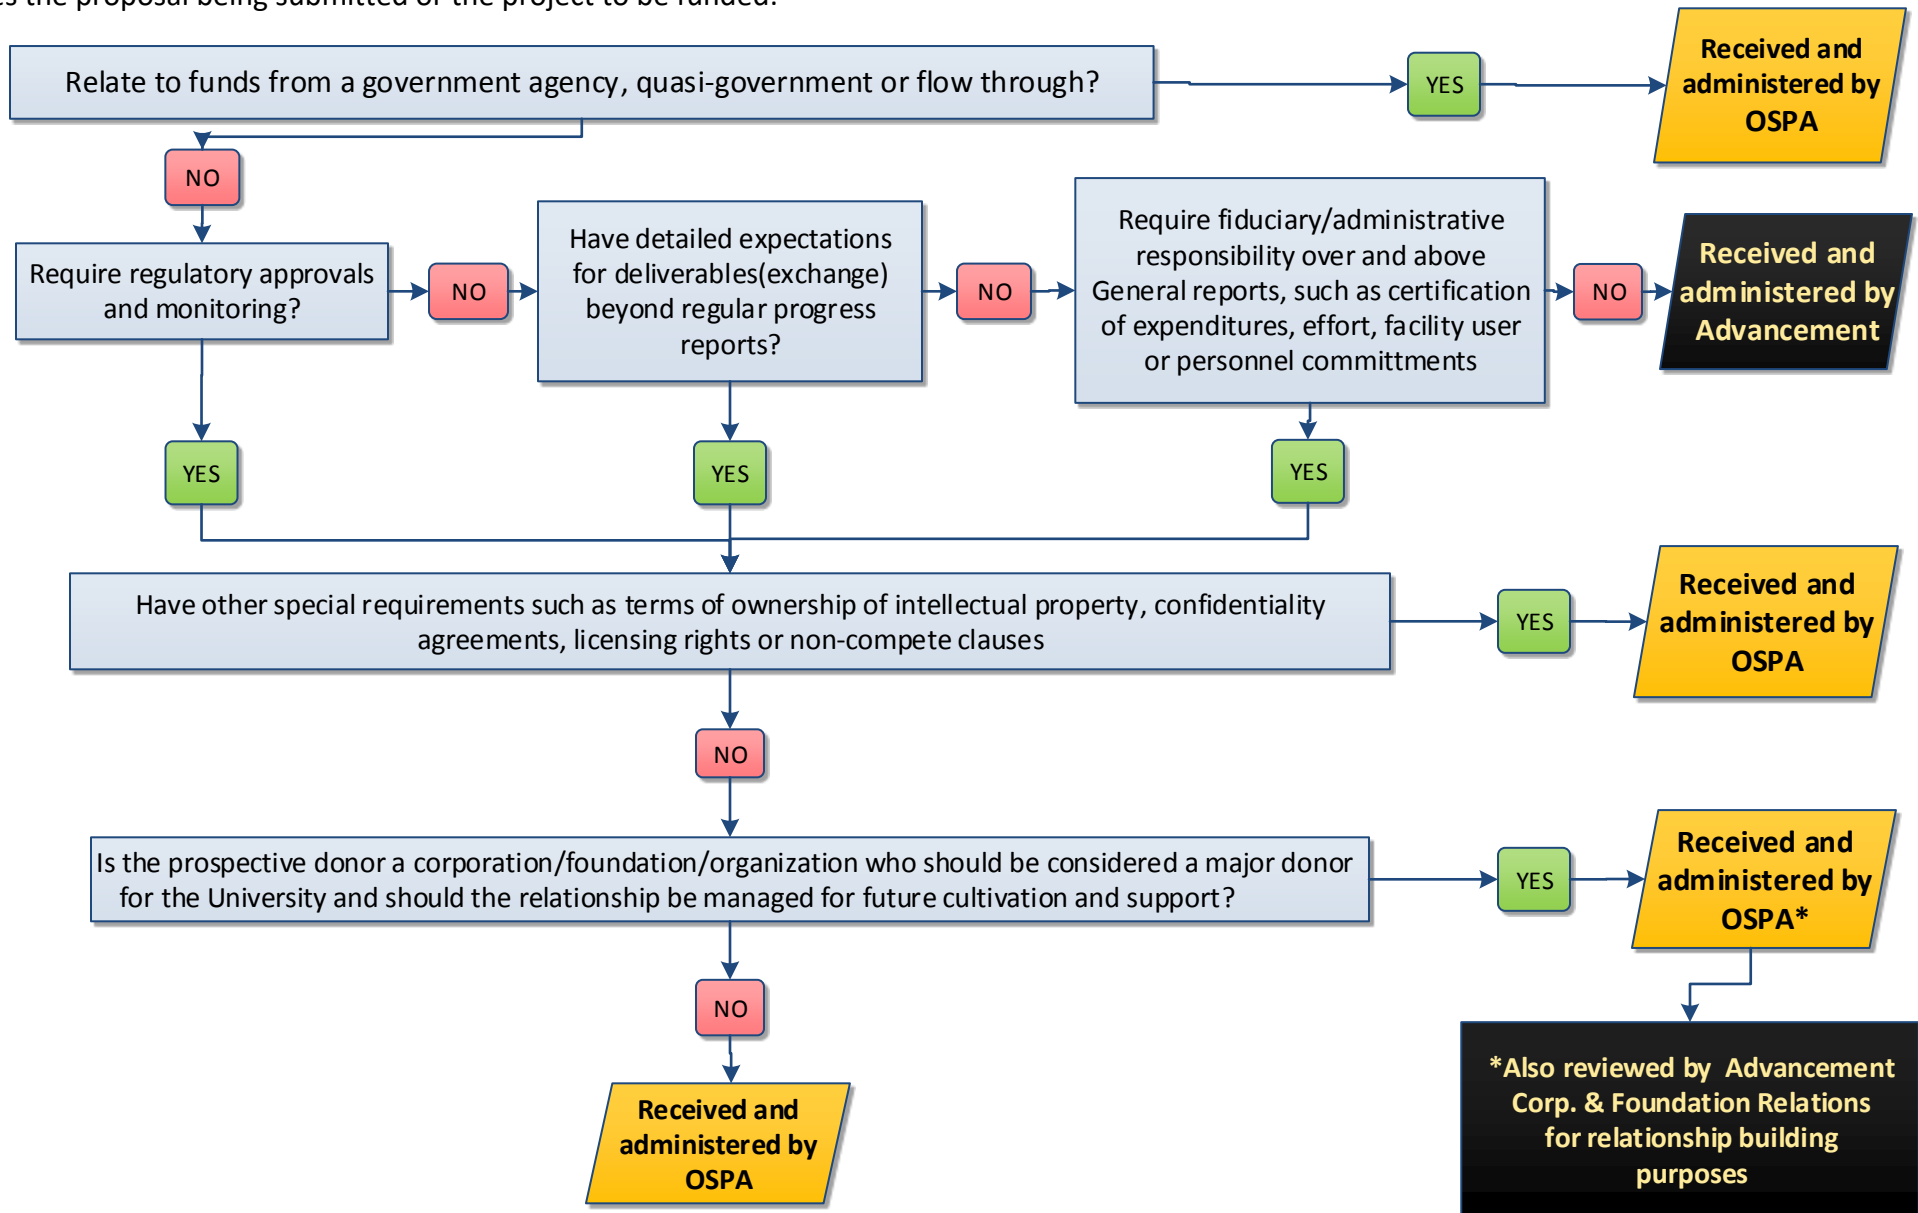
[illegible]

Relate to funds from a government agency, quasi-government or flow through?

YES

Received and administered by OSPA

NO

Require regulatory approvals and monitoring?

NO

Have detailed expectations for deliverables(exchange) beyond regular progress reports?

NO

Require fiduciary/administrative responsibility over and above General reports, such as certification of expenditures, effort, facility user or personnel committments

NO

Received and administered by Advancement

YES

YES

YES

Have other special requirements such as terms of ownership of intellectual property, confidentiality agreements, licensing rights or non-compete clauses

YES

Received and administered by OSPA

NO

Is the prospective donor a corporation/foundation/organization who should be considered a major donor for the University and should the relationship be managed for future cultivation and support?

YES

Received and administered by OSPA*

NO

Received and administered by OSPA

*Also reviewed by Advancement Corp. & Foundation Relations for relationship building purposes